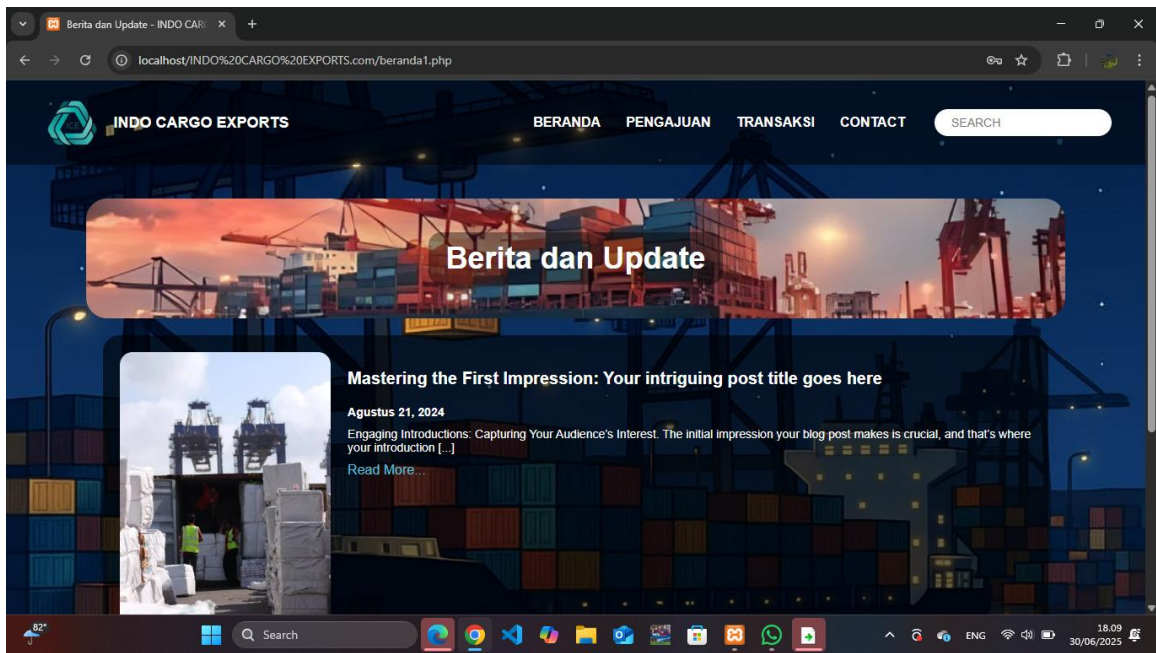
Berita dan Update - INDO CARG ×

localhost/INDO%20CARGO%20EXPORTS.com/beranda1.php

INDO CARGO EXPORTS

BERANDA PENGAJUAN TRANSAKSI CONTACT

SEARCH

Berita dan Update

Mastering the First Impression: Your intriguing post title goes here

Agustus 21, 2024

Engaging Introductions: Capturing Your Audience's Interest. The initial impression your blog post makes is crucial, and that's where your introduction [...]

Read More...

82°

Search

ENG

18.09
30/06/2025